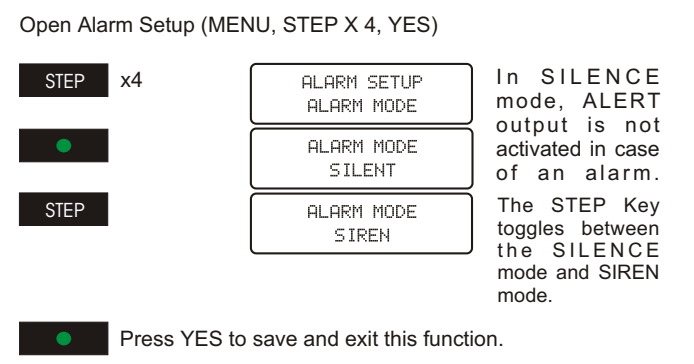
Open Alarm Setup (MENU, STEP X 4, YES)

STEP x4

ALARM SETUP
ALARM MODE

ALARM MODE
SILENT

STEP

ALARM MODE
SIREN

In SILENCE mode, ALERT output is not activated in case of an alarm.

The STEP Key toggles between the SILENCE mode and SIREN mode.

Press YES to save and exit this function.